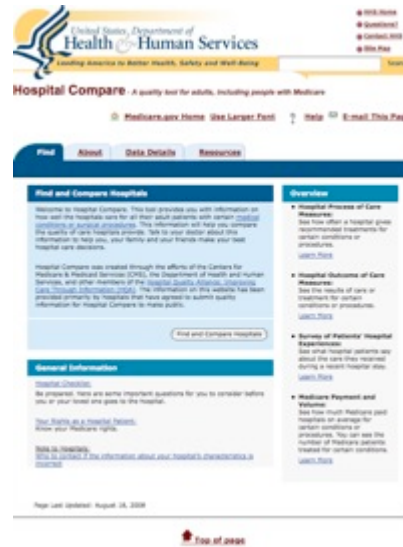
United States Department of
Health & Human Services

Leading America to Better Health, Safety and Well-Being

HHS Home
Questions?
Contact HHS
Site Map

Search

Hospital Compare - A quality tool for adults, including people with Medicare

Medicare.gov Home Use Larger Font Help E-mail This Pa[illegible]

Find About Data Details Resources

Find and Compare Hospitals

Welcome to Hospital Compare. This tool provides you with information on how well the hospitals care for all their adult patients with certain medical conditions or surgical procedures. This information will help you compare the quality of care hospitals provide. Talk to your doctor about this information to help you, your family and your friends make your best hospital care decisions.

Hospital Compare was created through the efforts of the Centers for Medicare & Medicaid Services (CMS), the Department of Health and Human Services, and other members of the Hospital Quality Alliance: Improving Care Through Information (HQA). The information on this website has been provided primarily by hospitals that have agreed to submit quality information for Hospital Compare to make public.

Find and Compare Hospitals

General Information

Hospital Checklist
Be prepared. Here are some important questions for you to consider before you or your loved one goes to the hospital.

Your Rights as a Hospital Patient
Know your Medicare rights.

Note to Hospitals:
Who to Contact if the information about your hospital's characteristics is incorrect

Overview

Hospital Process of Care Measures:
See how often a hospital gives recommended treatments for certain conditions or procedures.
Learn More

Hospital Outcome of Care Measures:
See the results of care or treatment for certain conditions or procedures.
Learn More

Survey of Patients' Hospital Experiences:
See what hospital patients say about the care they received during a recent hospital stay.
Learn More

Medicare Payment and Volume:
See how much Medicare paid hospitals on average for certain conditions or procedures. You can see the number of Medicare patients treated for certain conditions.
Learn More

Page Last Updated: August 16, 2008

Top of page